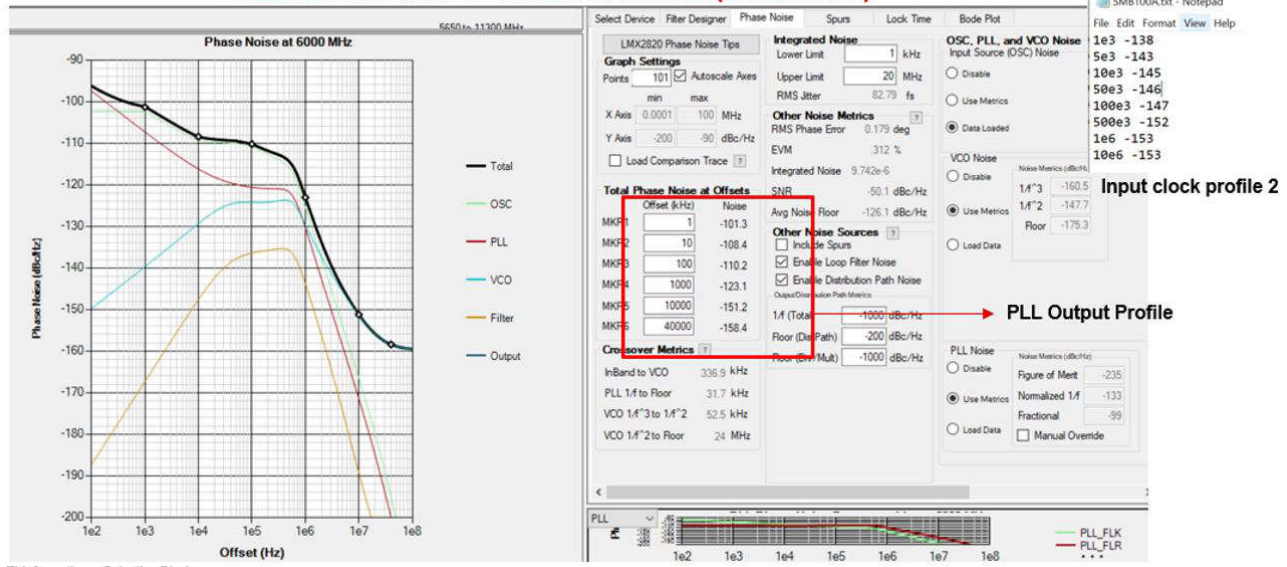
5650 to 11300 MHz

Phase Noise at 6000 MHz

-90
-100
-110
-120
-130
-140
-150
-160
-170
-180
-190
-200

Phase Noise (dBc/Hz)

1e2 1e3 1e4 1e5 1e6 1e7 1e8

Offset (Hz)

Total
OSC
PLL
VCO
Filter
Output

Select Device | Filter Designer | Phase Noise | Spurs | Lock Time | Bode Plot

LMX2820 Phase Noise Tips

Graph Settings
Points 101 Autoscale Axes
min max
X Axis 0.0001 100 MHz
Y Axis -200 -90 dBc/Hz
Load Comparison Trace ?

Total Phase Noise at Offsets

| | Offset (kHz) | Noise |
|---|---|---|
| MKR1 | 1 | -101.3 |
| MKR2 | 10 | -108.4 |
| MKR3 | 100 | -110.2 |
| MKR4 | 1000 | -123.1 |
| MKR5 | 10000 | -151.2 |
| MKR6 | 40000 | -158.4 |

Crossover Metrics ?
InBand to VCO 336.9 kHz
PLL 1/f to Floor 31.7 kHz
VCO 1/f^3 to 1/f^2 52.5 kHz
VCO 1/f^2 to Floor 24 MHz

Integrated Noise
Lower Limit 1 kHz
Upper Limit 20 MHz
RMS Jitter 82.79 fs

Other Noise Metrics ?
RMS Phase Error 0.179 deg
EVM .312 %
Integrated Noise 9.742e-6
SNR -50.1 dBc/Hz
Avg Noise Floor -126.1 dBc/Hz

Other Noise Sources ?
Include Spurs
Enable Loop Filter Noise
Enable Distribution Path Noise
Output/Distribution Path Metrics
1/f (Total) -1000 dBc/Hz
Floor (Dist Path) -200 dBc/Hz
Floor (Div/Mult) -1000 dBc/Hz

OSC, PLL, and VCO Noise
Input Source (OSC) Noise
Disable
Use Metrics
Data Loaded

VCO Noise
Disable
Use Metrics
Load Data
Noise Metrics (dBc/Hz)
1/f^3 -160.5
1/f^2 -147.7
Floor -175.3

PLL Noise
Disable
Use Metrics
Load Data
Noise Metrics (dBc/Hz)
Figure of Merit -235
Normalized 1/f -133
Fractional -99
Manual Override

SMB100A.txt - Notepad
File Edit Format View Help
1e3 -138
5e3 -143
10e3 -145
50e3 -146
100e3 -147
500e3 -152
1e6 -153
10e6 -153

Input clock profile 2

PLL Output Profile

PLL
1e2 1e3 1e4 1e5 1e6 1e7 1e8
PLL_FLK
PLL_FLR